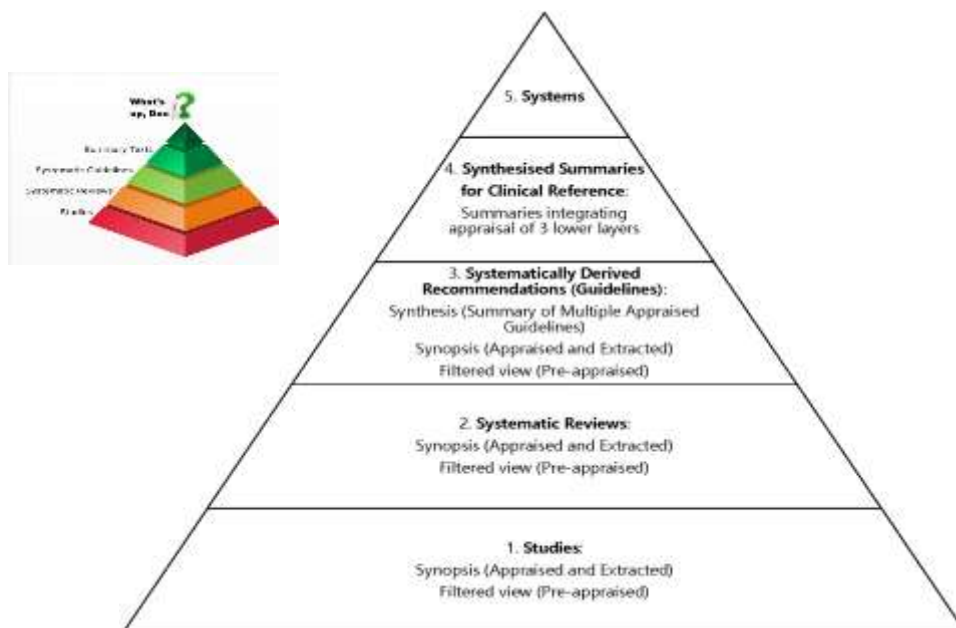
What's up, Doc?

Summary Texts

Systematic Guidelines

Systematic Reviews

Studies

5. **Systems**

4. **Synthesised Summaries for Clinical Reference**:

Summaries integrating appraisal of 3 lower layers

3. **Systematically Derived Recommendations (Guidelines)**:

Synthesis (Summary of Multiple Appraised Guidelines)

Synopsis (Appraised and Extracted)

Filtered view (Pre-appraised)

2. **Systematic Reviews**:

Synopsis (Appraised and Extracted)

Filtered view (Pre-appraised)

1. **Studies**:

Synopsis (Appraised and Extracted)

Filtered view (Pre-appraised)